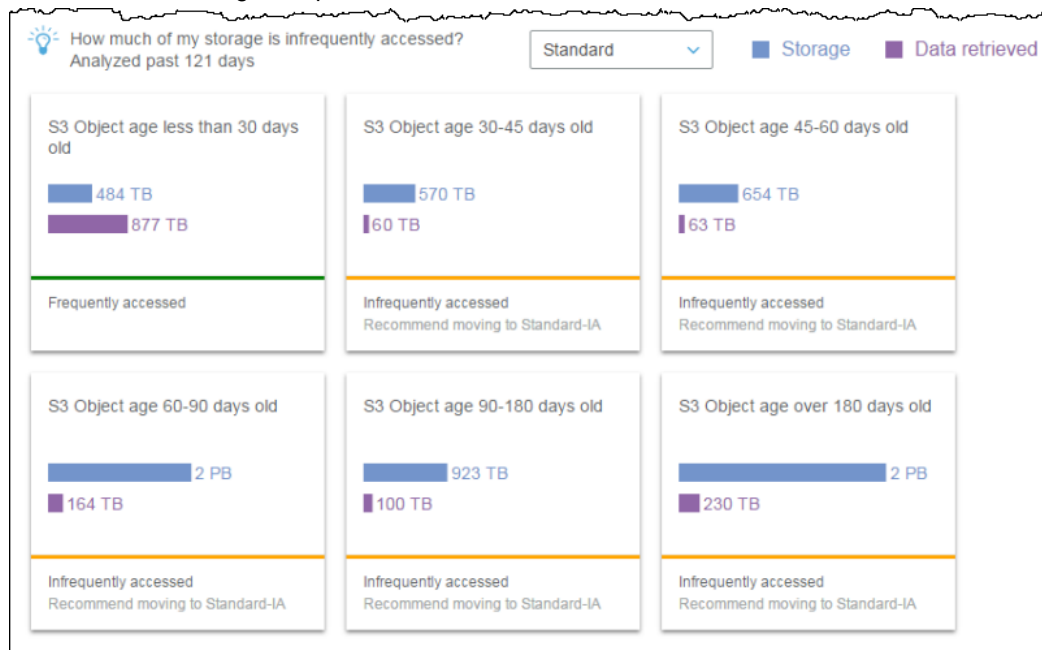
How much of my storage is infrequently accessed?
Analyzed past 121 days

Standard

Storage Data retrieved

S3 Object age less than 30 days old

484 TB

877 TB

Frequently accessed

S3 Object age 30-45 days old

570 TB

60 TB

Infrequently accessed
Recommend moving to Standard-IA

S3 Object age 45-60 days old

654 TB

63 TB

Infrequently accessed
Recommend moving to Standard-IA

S3 Object age 60-90 days old

2 PB

164 TB

Infrequently accessed
Recommend moving to Standard-IA

S3 Object age 90-180 days old

923 TB

100 TB

Infrequently accessed
Recommend moving to Standard-IA

S3 Object age over 180 days old

2 PB

230 TB

Infrequently accessed
Recommend moving to Standard-IA